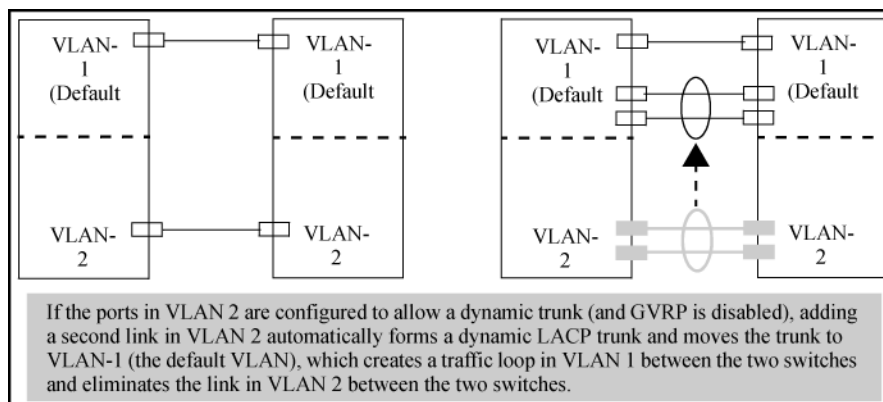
VLAN-1 (Default

VLAN-1 (Default

VLAN-2

VLAN-2

VLAN-1 (Default

VLAN-1 (Default

VLAN-2

VLAN-2

If the ports in VLAN 2 are configured to allow a dynamic trunk (and GVRP is disabled), adding a second link in VLAN 2 automatically forms a dynamic LACP trunk and moves the trunk to VLAN-1 (the default VLAN), which creates a traffic loop in VLAN 1 between the two switches and eliminates the link in VLAN 2 between the two switches.